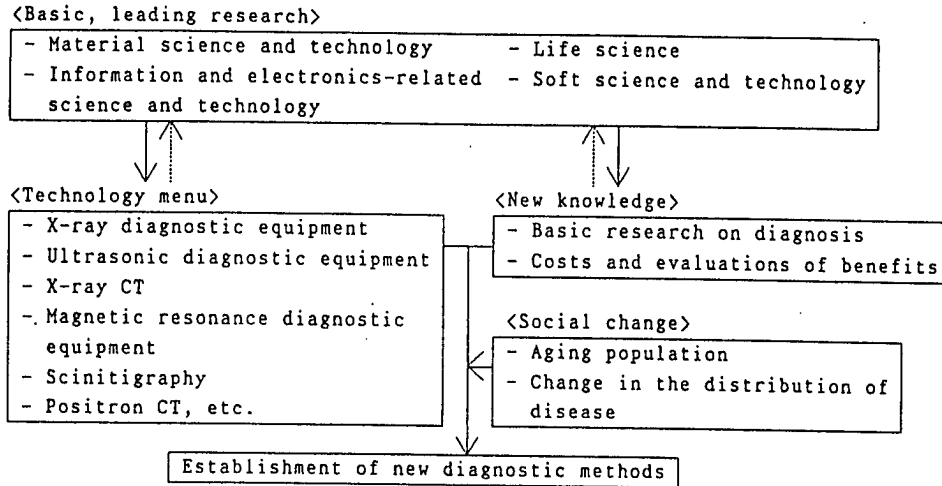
<Basic, leading research>

- Material science and technology
- Information and electronics-related science and technology
- Life science
- Soft science and technology

<Technology menu>

- X-ray diagnostic equipment
- Ultrasonic diagnostic equipment
- X-ray CT
-. Magnetic resonance diagnostic equipment
- Scinitigraphy
- Positron CT, etc.

<New knowledge>

- Basic research on diagnosis
- Costs and evaluations of benefits

<Social change>

- Aging population
- Change in the distribution of disease

Establishment of new diagnostic methods